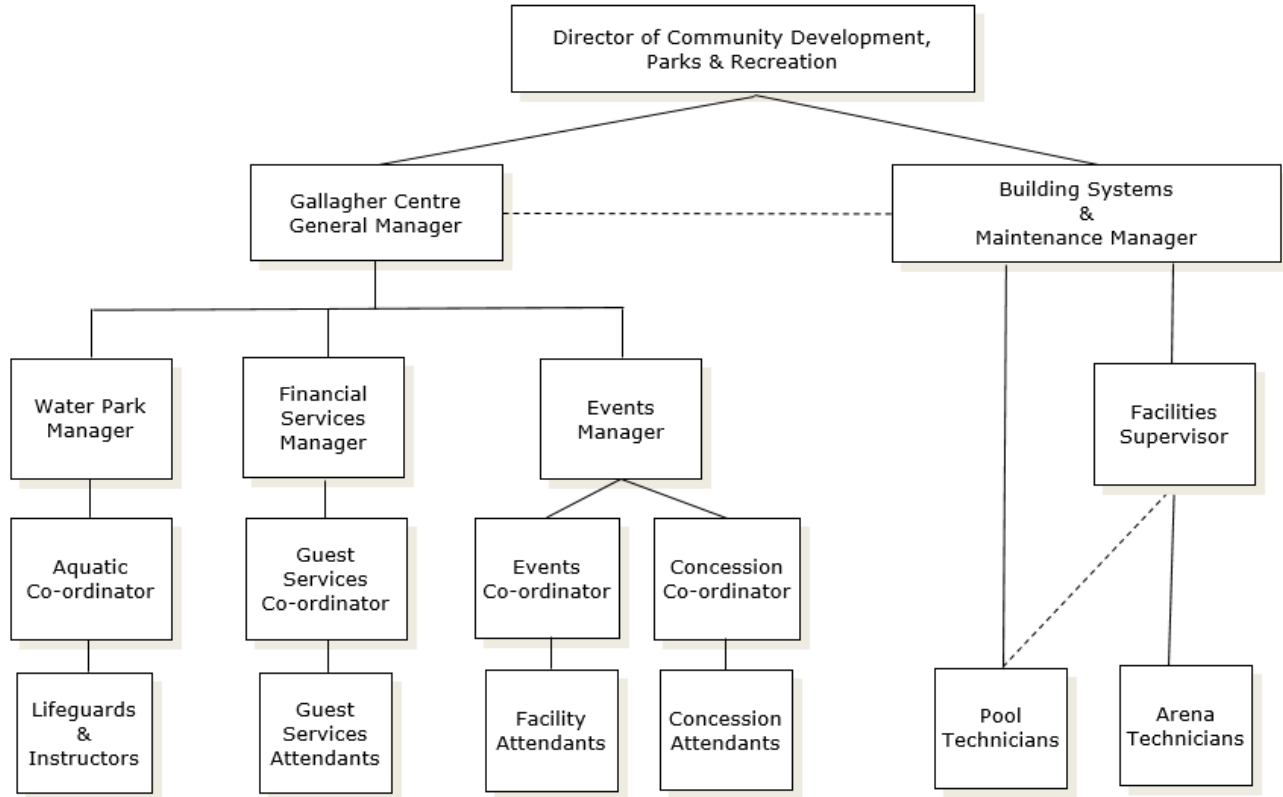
Director of Community Development, Parks & Recreation

Gallagher Centre General Manager

Building Systems & Maintenance Manager

Water Park Manager

Financial Services Manager

Events Manager

Facilities Supervisor

Aquatic Co-ordinator

Guest Services Co-ordinator

Events Co-ordinator

Concession Co-ordinator

Lifeguards & Instructors

Guest Services Attendants

Facility Attendants

Concession Attendants

Pool Technicians

Arena Technicians